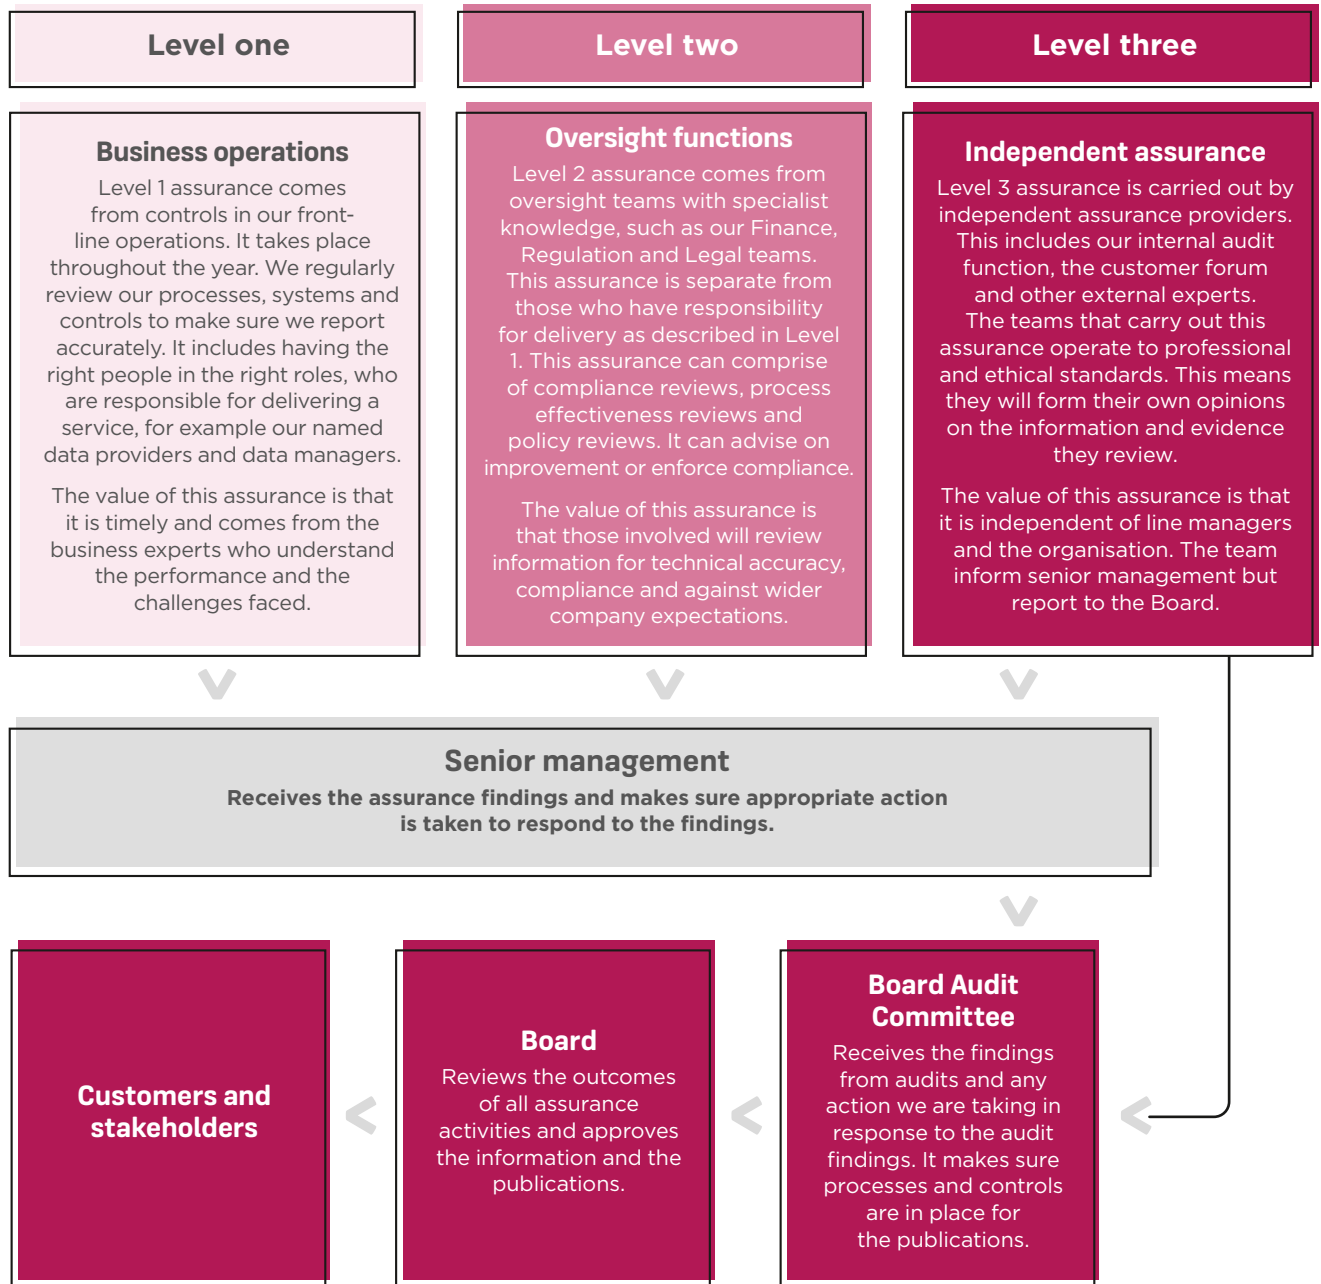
Level one

Level two

Level three

Business operations

Level 1 assurance comes from controls in our front-line operations. It takes place throughout the year. We regularly review our processes, systems and controls to make sure we report accurately. It includes having the right people in the right roles, who are responsible for delivering a service, for example our named data providers and data managers.

The value of this assurance is that it is timely and comes from the business experts who understand the performance and the challenges faced.

Oversight functions

Level 2 assurance comes from oversight teams with specialist knowledge, such as our Finance, Regulation and Legal teams. This assurance is separate from those who have responsibility for delivery as described in Level 1. This assurance can comprise of compliance reviews, process effectiveness reviews and policy reviews. It can advise on improvement or enforce compliance.

The value of this assurance is that those involved will review information for technical accuracy, compliance and against wider company expectations.

Independent assurance

Level 3 assurance is carried out by independent assurance providers. This includes our internal audit function, the customer forum and other external experts. The teams that carry out this assurance operate to professional and ethical standards. This means they will form their own opinions on the information and evidence they review.

The value of this assurance is that it is independent of line managers and the organisation. The team inform senior management but report to the Board.

Senior management

Receives the assurance findings and makes sure appropriate action is taken to respond to the findings.

Customers and stakeholders

Board

Reviews the outcomes of all assurance activities and approves the information and the publications.

Board Audit Committee

Receives the findings from audits and any action we are taking in response to the audit findings. It makes sure processes and controls are in place for the publications.